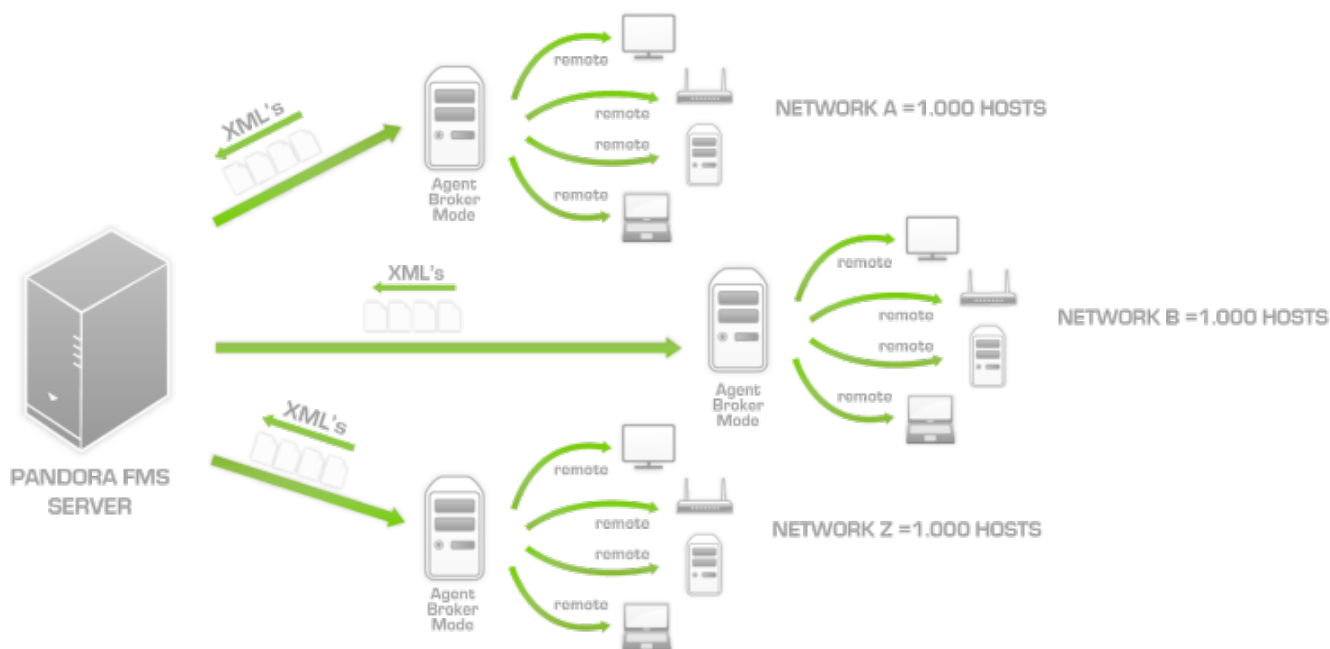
XML's

Agent Broker Mode

remote

remote

remote

remote

NETWORK A =1.000 HOSTS

XML's

Agent Broker Mode

remote

remote

remote

remote

NETWORK B =1.000 HOSTS

PANDORA FMS SERVER

XML's

Agent Broker Mode

remote

remote

remote

remote

NETWORK Z =1.000 HOSTS